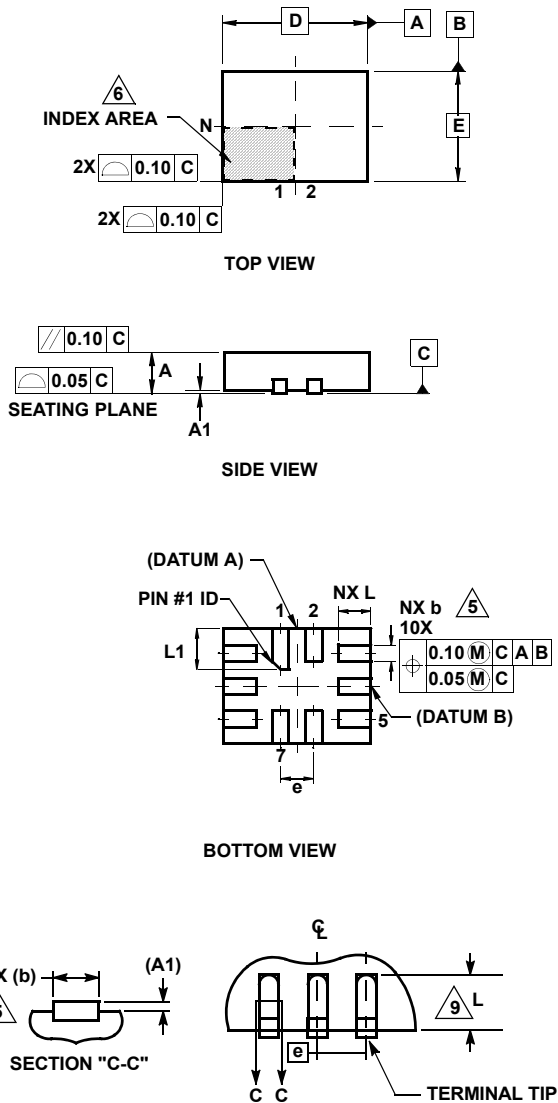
D
A
B
6
INDEX AREA
N
E
2X 0.10 C
1 2
2X 0.10 C

TOP VIEW

0.10 C
A
C
0.05 C
SEATING PLANE
A1

SIDE VIEW

(DATUM A)
PIN #1 ID
1 2
NX L
NX b 5
10X
L1
0.10 M C A B
0.05 M C
5
(DATUM B)
7
e

BOTTOM VIEW

X (b)
(A1)
5
SECTION "C-C"
CL
9 L
e
C C
TERMINAL TIP